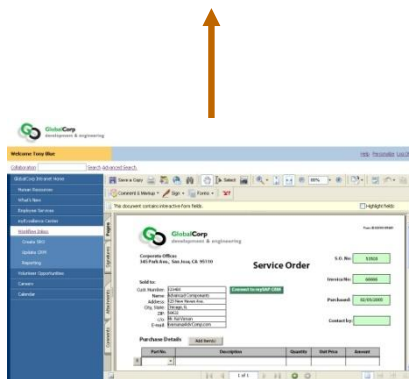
GlobalCorp
development & engineering

Welcome Tony Blue

Help Personalize Log Off

Collaboration Search Advanced Search

GlobalCorp Intranet Home
Human Resources
What's New
Employee Services
myExcellence Center
Workflow Inbox
Create SRO
Update SRO
Reporting
Volunteer Opportunities
Careers
Calendar

Save a Copy
Comment & Markup
Sign
Forms
Select
80%

This document contains interactive form fields.
Highlight fields

Pages
Signatures
Attachments
Comments

Form ID SRO-0001

GlobalCorp
development & engineering

Corporate Offices
345 Park Ave., San Jose, CA 95110

Service Order

S.O. No: 92910
Service No: 48000
Purchased: 02/05/2008
Contact by:

Sold to:
Cust. Number: 010484
Name: Advanced Components
Address: 123 New Haven Ave.
City, State: Chicago, IL
ZIP: 60613
c/o: Bill Northman
E-mail: bnorman@AdvComp.com

Connect to mySAP CRM

Purchase Details
Add Item(s)

| Part No. | Description | Quantity | Unit Price | Amount |
|---|---|---|---|---|

1 of 1